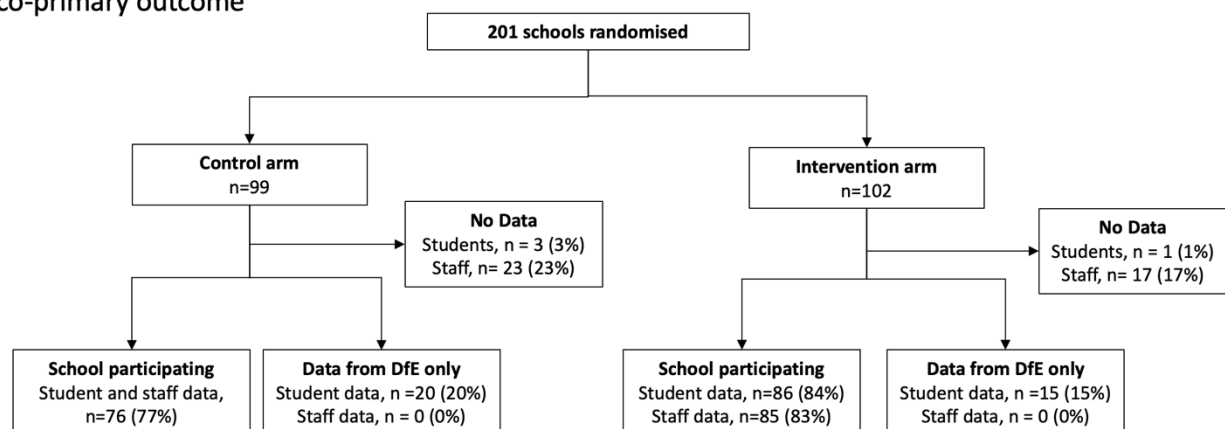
co-primary outcome

201 schools randomised

Control arm
n=99

No Data
Students, n = 3 (3%)
Staff, n= 23 (23%)

School participating
Student and staff data, n=76 (77%)

Data from DfE only
Student data, n =20 (20%)
Staff data, n = 0 (0%)

Intervention arm
n=102

No Data
Students, n = 1 (1%)
Staff, n= 17 (17%)

School participating
Student data, n=86 (84%)
Staff data, n=85 (83%)

Data from DfE only
Student data, n =15 (15%)
Staff data, n = 0 (0%)